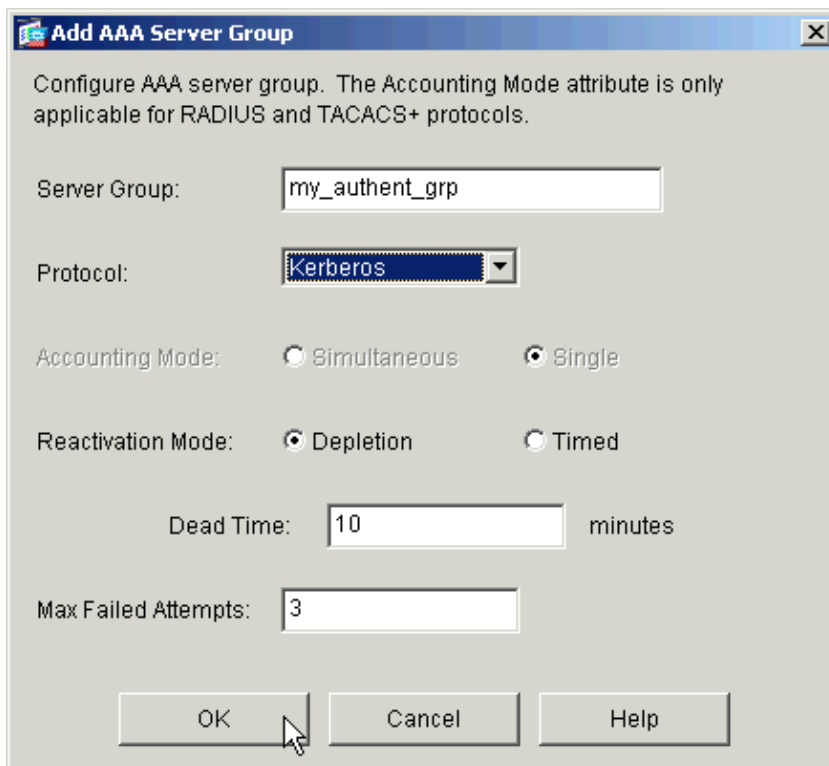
Add AAA Server Group

Configure AAA server group. The Accounting Mode attribute is only applicable for RADIUS and TACACS+ protocols.

Server Group: my_authent_grp

Protocol: Kerberos

Accounting Mode: Simultaneous Single

Reactivation Mode: Depletion Timed

Dead Time: 10 minutes

Max Failed Attempts: 3

OK Cancel Help